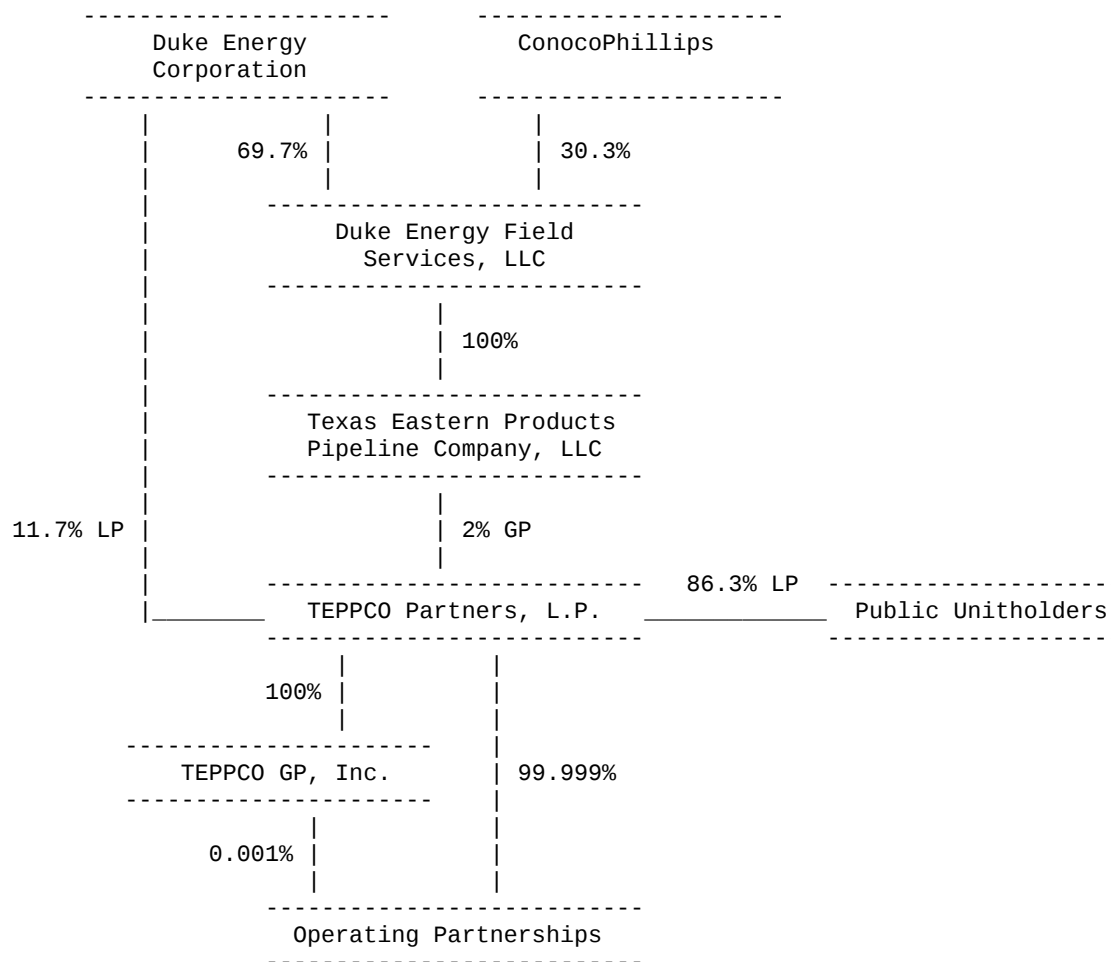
Duke Energy Corporation

ConocoPhillips

69.7%

30.3%

Duke Energy Field Services, LLC

100%

Texas Eastern Products Pipeline Company, LLC

11.7% LP

2% GP

86.3% LP

TEPPCO Partners, L.P.

Public Unitholders

100%

TEPPCO GP, Inc.

99.999%

0.001%

Operating Partnerships